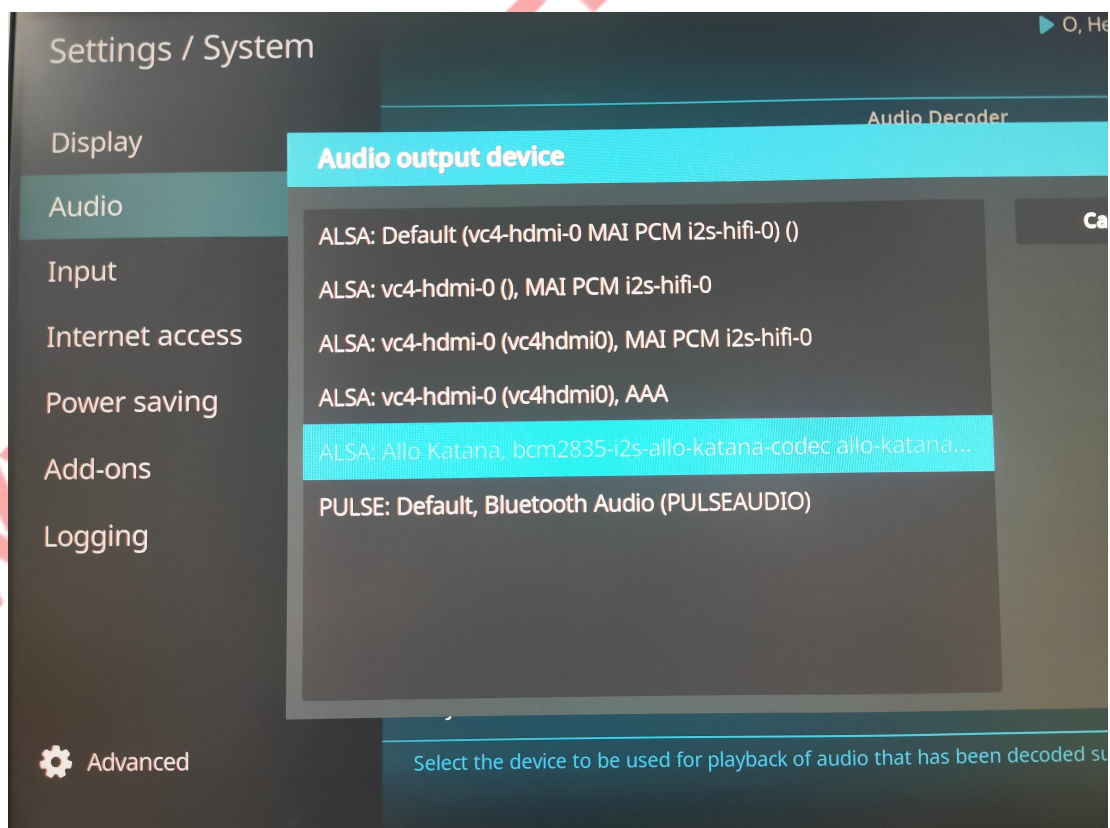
Settings / System

O, He

Display

Audio

Input

Internet access

Power saving

Add-ons

Logging

Advanced

Audio Decoder

Audio output device

ALSA: Default (vc4-hdmi-0 MAI PCM i2s-hifi-0) ()

ALSA: vc4-hdmi-0 (), MAI PCM i2s-hifi-0

ALSA: vc4-hdmi-0 (vc4hdmi0), MAI PCM i2s-hifi-0

ALSA: vc4-hdmi-0 (vc4hdmi0), AAA

ALSA: Allo Katana, bcm2835-i2s-allo-katana-codec allo-katana...

PULSE: Default, Bluetooth Audio (PULSEAUDIO)

Ca

Select the device to be used for playback of audio that has been decoded su